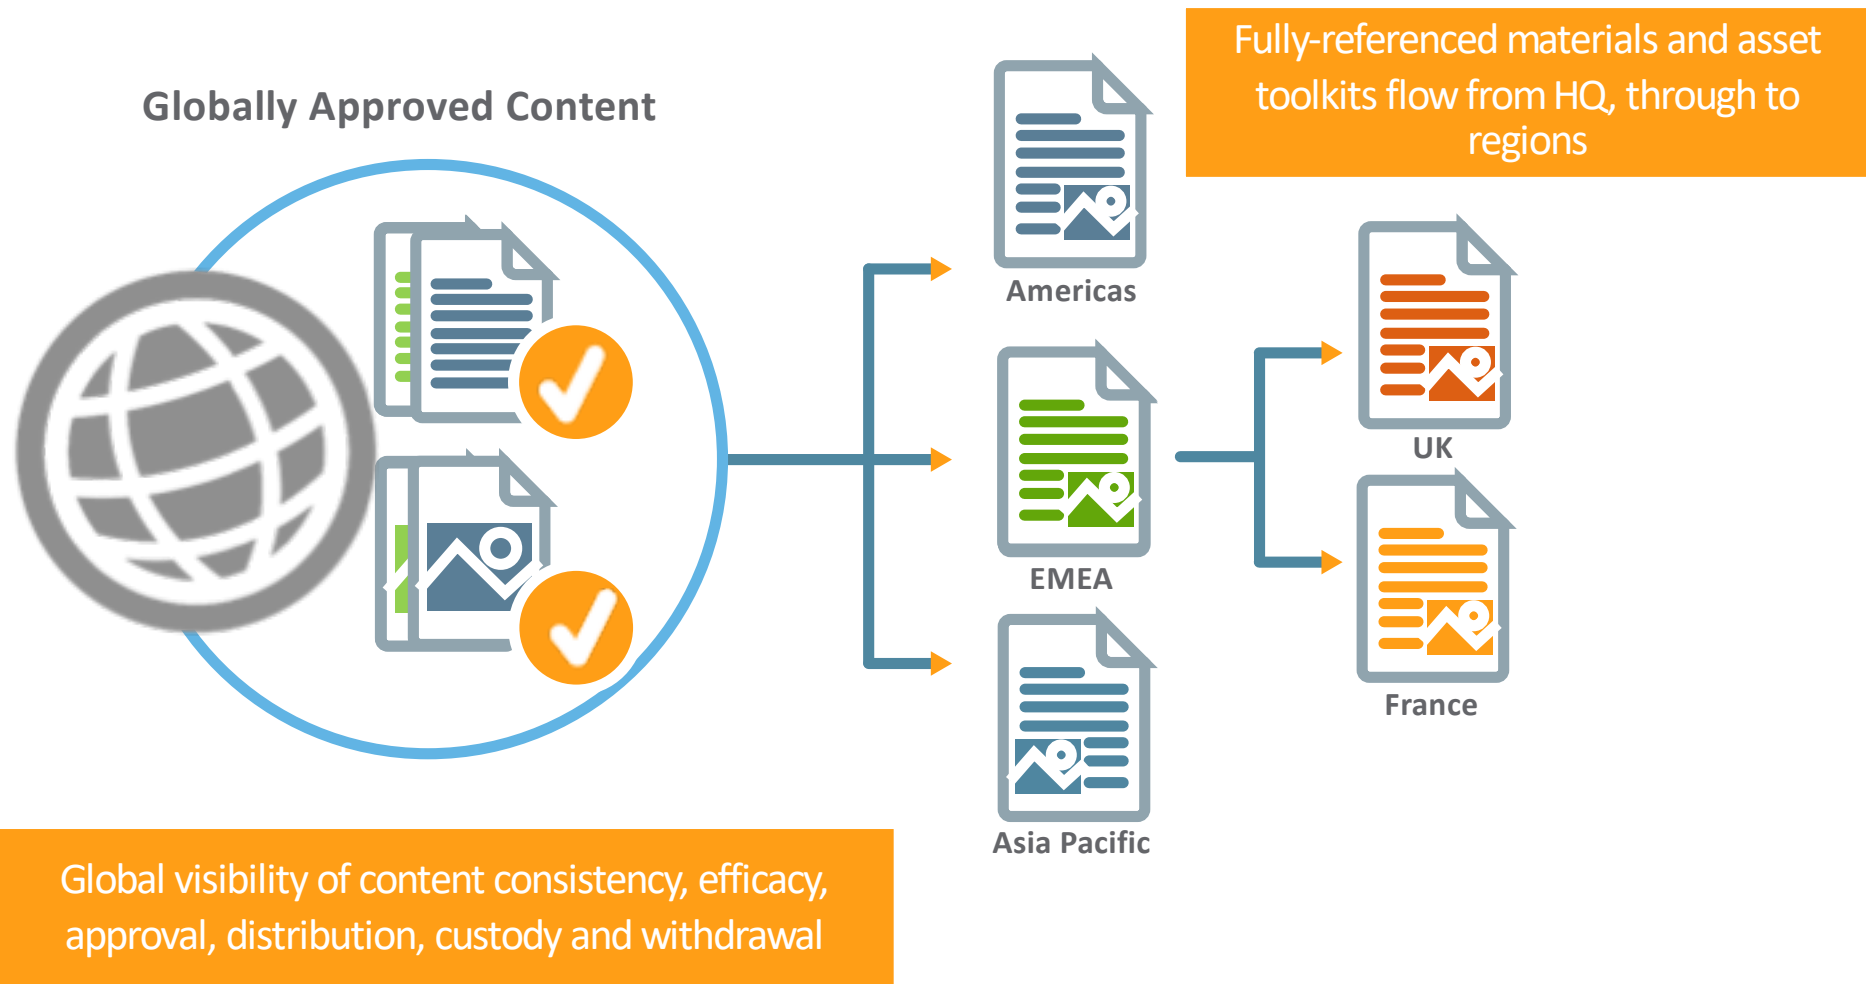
Globally Approved Content

Fully-referenced materials and asset toolkits flow from HQ, through to regions

Americas

EMEA

Asia Pacific

UK

France

Global visibility of content consistency, efficacy, approval, distribution, custody and withdrawal